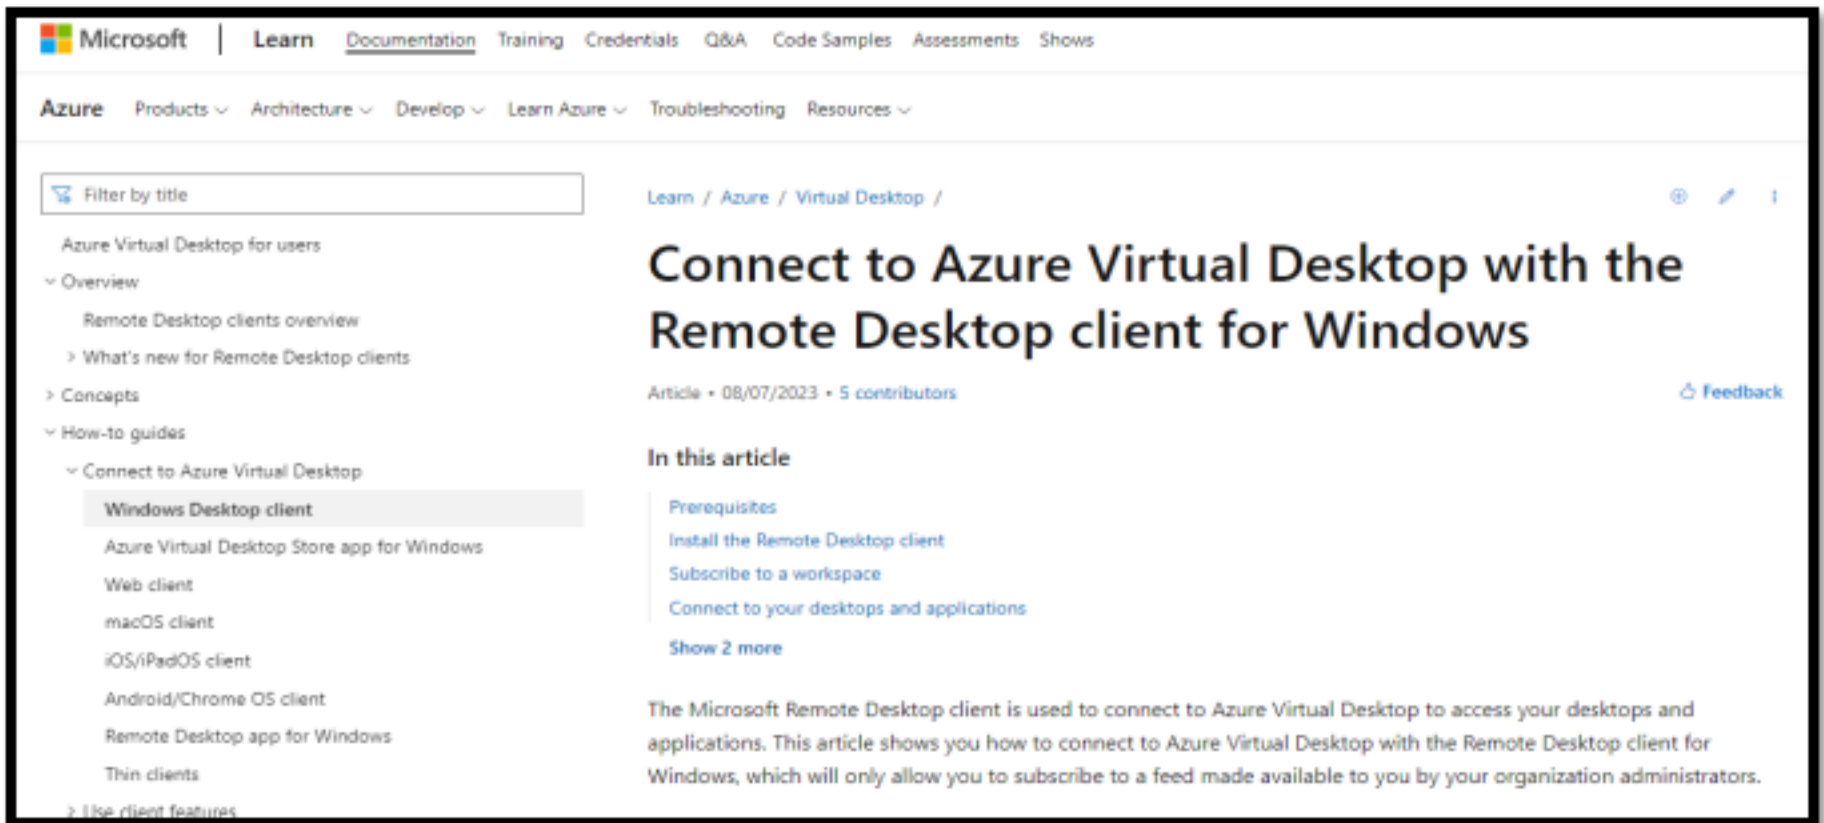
Microsoft | Learn Documentation Training Credentials Q&A Code Samples Assessments Shows

Azure Products Architecture Develop Learn Azure Troubleshooting Resources

Filter by title

Azure Virtual Desktop for users

Overview

Remote Desktop clients overview

What's new for Remote Desktop clients

Concepts

How-to guides

Connect to Azure Virtual Desktop

Windows Desktop client

Azure Virtual Desktop Store app for Windows

Web client

macOS client

iOS/iPadOS client

Android/Chrome OS client

Remote Desktop app for Windows

Thin clients

Use client features

Learn / Azure / Virtual Desktop /

# Connect to Azure Virtual Desktop with the Remote Desktop client for Windows

Article • 08/07/2023 • 5 contributors

Feedback

In this article

Prerequisites

Install the Remote Desktop client

Subscribe to a workspace

Connect to your desktops and applications

Show 2 more

The Microsoft Remote Desktop client is used to connect to Azure Virtual Desktop to access your desktops and applications. This article shows you how to connect to Azure Virtual Desktop with the Remote Desktop client for Windows, which will only allow you to subscribe to a feed made available to you by your organization administrators.